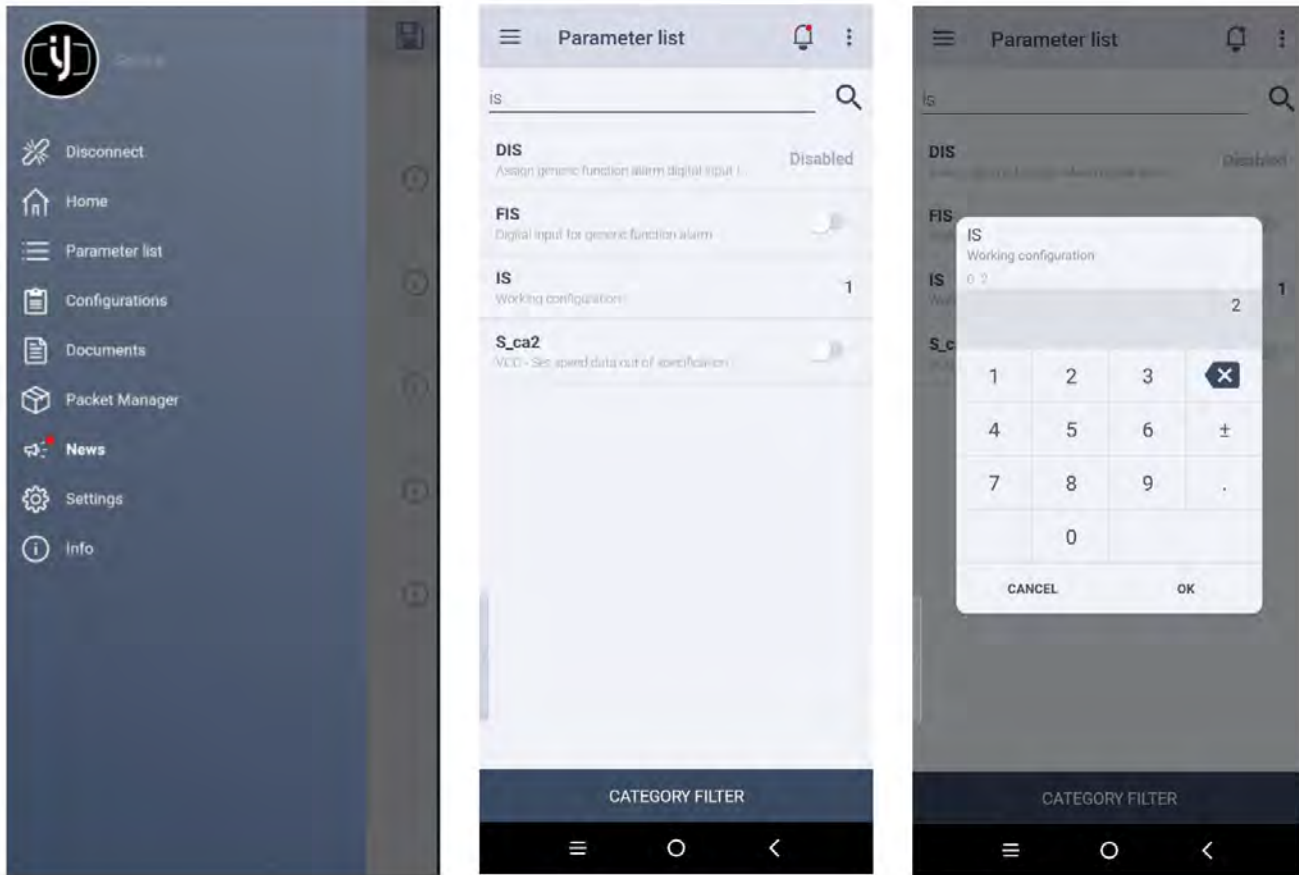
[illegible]

Disconnect

Home

Parameter list

Configurations

Documents

Packet Manager

News

Settings

Info

Parameter list

IS

DIS
Assign generic function alarm digital input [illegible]
Disabled

FIS
Digital input for generic function alarm

IS
Working configuration
1

S_ca2
VCC - Set speed data out of specification

CATEGORY FILTER

Parameter list

IS

DIS
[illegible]
Disabled

FIS

IS
1

S_c

IS
Working configuration
0 2

2

| 1 | 2 | 3 | |
|---|---|---|---|
| 4 | 5 | 6 | ± |
| 7 | 8 | 9 | . |
| | 0 | | |

CANCEL OK

CATEGORY FILTER